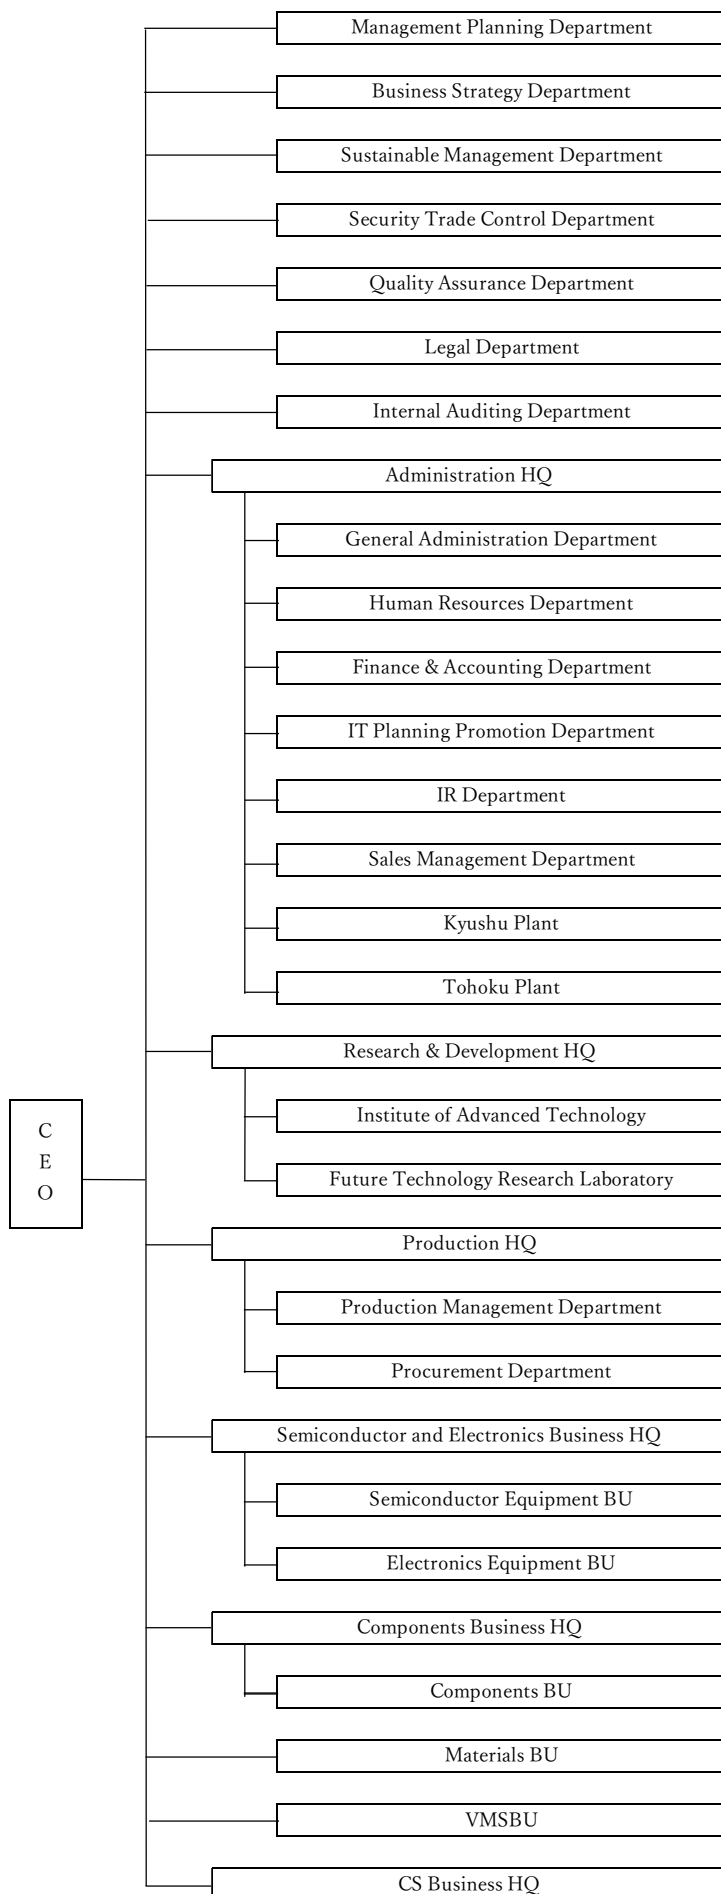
CEO

Management Planning Department

Business Strategy Department

Sustainable Management Department

Security Trade Control Department

Quality Assurance Department

Legal Department

Internal Auditing Department

Administration HQ

General Administration Department

Human Resources Department

Finance & Accounting Department

IT Planning Promotion Department

IR Department

Sales Management Department

Kyushu Plant

Tohoku Plant

Research & Development HQ

Institute of Advanced Technology

Future Technology Research Laboratory

Production HQ

Production Management Department

Procurement Department

Semiconductor and Electronics Business HQ

Semiconductor Equipment BU

Electronics Equipment BU

Components Business HQ

Components BU

Materials BU

VMSBU

CS Business HQ